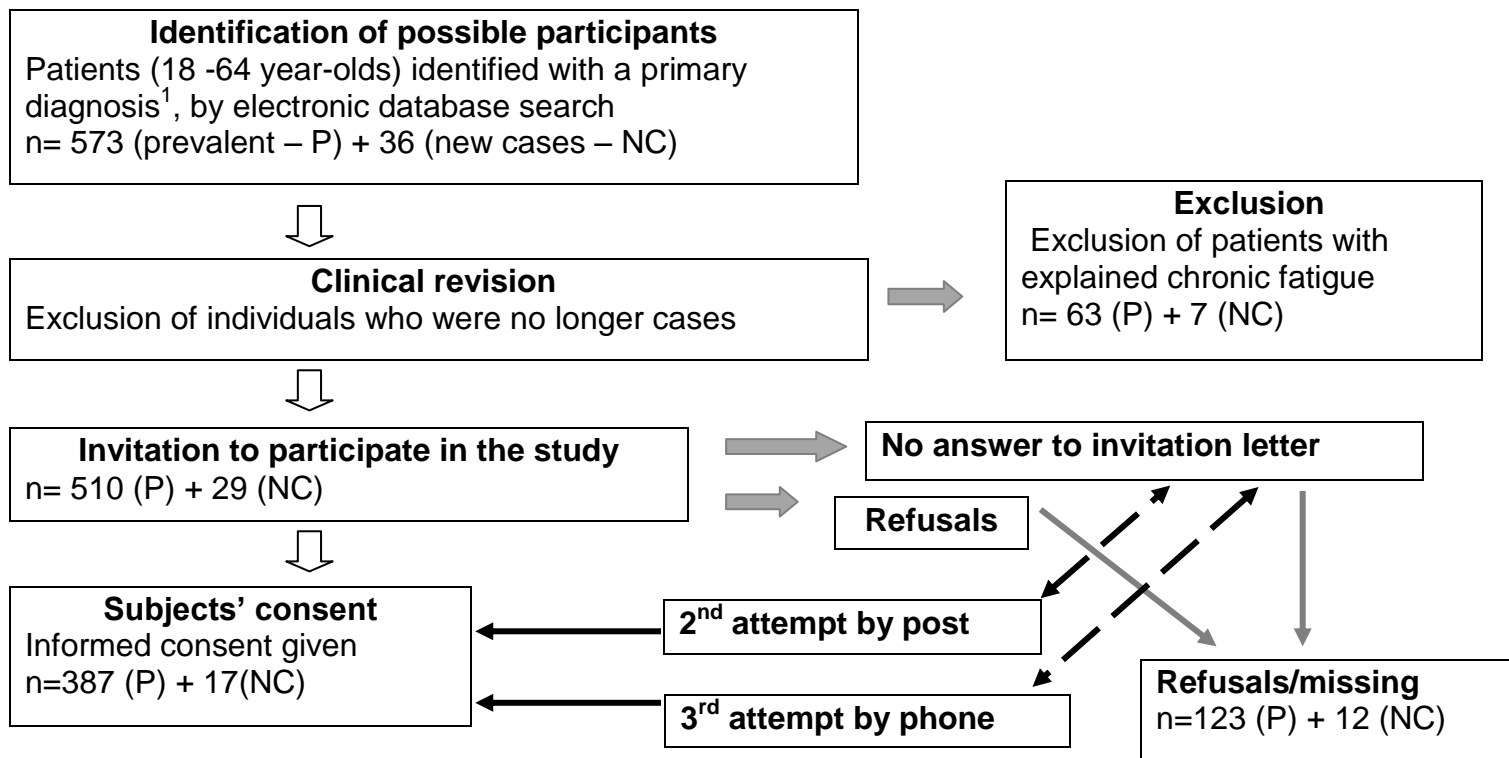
**Identification of possible participants**
Patients (18 -64 year-olds) identified with a primary diagnosis$^1$, by electronic database search
n= 573 (prevalent – P) + 36 (new cases – NC)

**Exclusion**
Exclusion of patients with explained chronic fatigue
n= 63 (P) + 7 (NC)

**Clinical revision**
Exclusion of individuals who were no longer cases

**Invitation to participate in the study**
n= 510 (P) + 29 (NC)

**No answer to invitation letter**

**Refusals**

**Subjects' consent**
Informed consent given
n=387 (P) + 17(NC)

**2$^{nd}$ attempt by post**

**3$^{rd}$ attempt by phone**

**Refusals/missing**
n=123 (P) + 12 (NC)